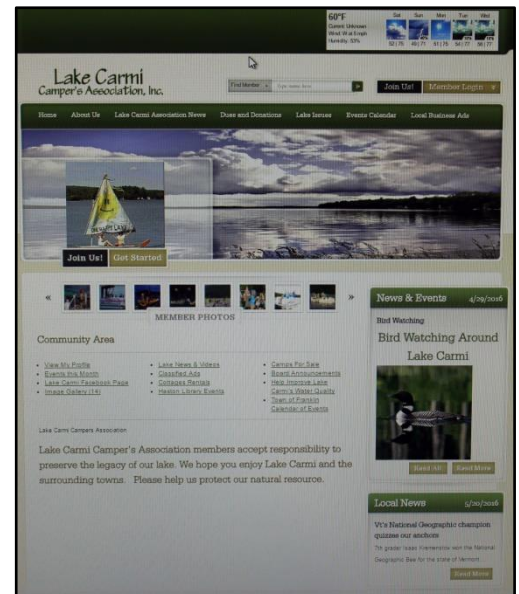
60°F
Gusts: Unknown
Wind: W at 8 mph
Humidity: 53%

Sat | Sun | Mon | Tue | Wed
52 | 75 | 49 | 77 | 61 | 75 | 54 | 77 | 56 | 77

Lake Carmi
Camper's Association, Inc.

Find Member | Type name here

Join Us! | Member Login

Home | About Us | Lake Carmi Association News | Dues and Donations | Lake Issues | Events Calendar | Local Business Ads

Join Us! | Get Started

MEMBER PHOTOS

Community Area

- View My Profile
- Events this Month
- Lake Carmi Facebook Page
- Image Gallery (14)

- Lake News & Videos
- Classified Ads
- Cottages Rentals
- Haston Library Events

- Camps For Sale
- Board Announcements
- Help Improve Lake Carmi's Water Quality
- Town of Franklin Calendar of Events

Lake Carmi Campers Association

Lake Carmi Camper's Association members accept responsibility to preserve the legacy of our lake. We hope you enjoy Lake Carmi and the surrounding towns. Please help us protect our natural resource.

News & Events 4/29/2016

Bird Watching

Bird Watching Around Lake Carmi

Read All | Read More

Local News 5/20/2016

Vt's National Geographic champion quizzes our anchors

7th grader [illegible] won the National Geographic Bee for the state of Vermont.

Read More